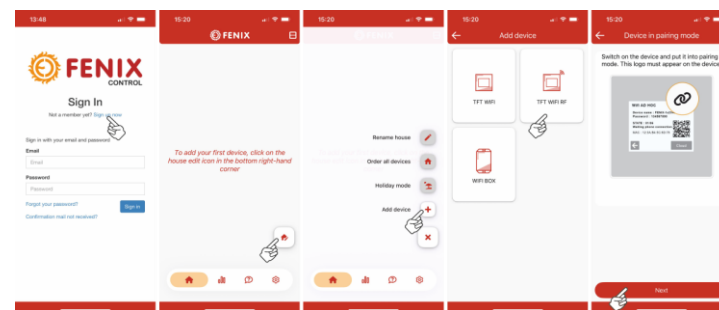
13:48

FENIX CONTROL

Sign In

Not a member yet? Sign up now

Sign in with your email and password

Email

Email

Password

Password

Forgot your password?

Sign In

Confirmation mail not received?

15:20

FENIX

To add your first device, click on the house edit icon in the bottom right-hand corner

15:20

FENIX

Rename house

Order all devices

Holiday mode

Add device

15:20

Add device

TFT WiFi

TFT WiFi RF

WiFi BOX

15:20

Device in pairing mode

Switch on the device and put it into pairing mode. This logo must appear on the device

Next